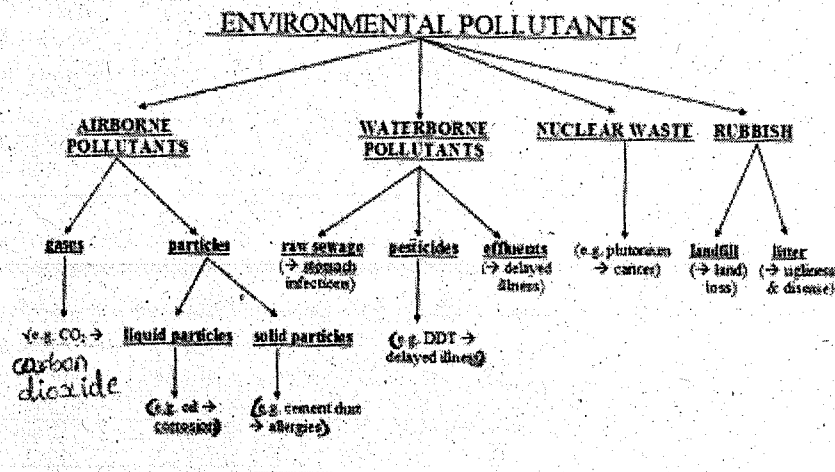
ENVIRONMENTAL POLLUTANTS

AIRBORNE POLLUTANTS

WATERBORNE POLLUTANTS

NUCLEAR WASTE

RUBBISH

gases

particles

raw sewage (→ stomach infections)

pesticides

effluents (→ delayed illness)

(e.g. plutonium → cancer)

landfill (→ land loss)

litter (→ ugliness & disease)

(e.g. $CO_2$ →

carbon dioxide

liquid particles

solid particles

(e.g. DDT → delayed illness)

(e.g. oil → corrosion)

(e.g. cement dust → allergies)